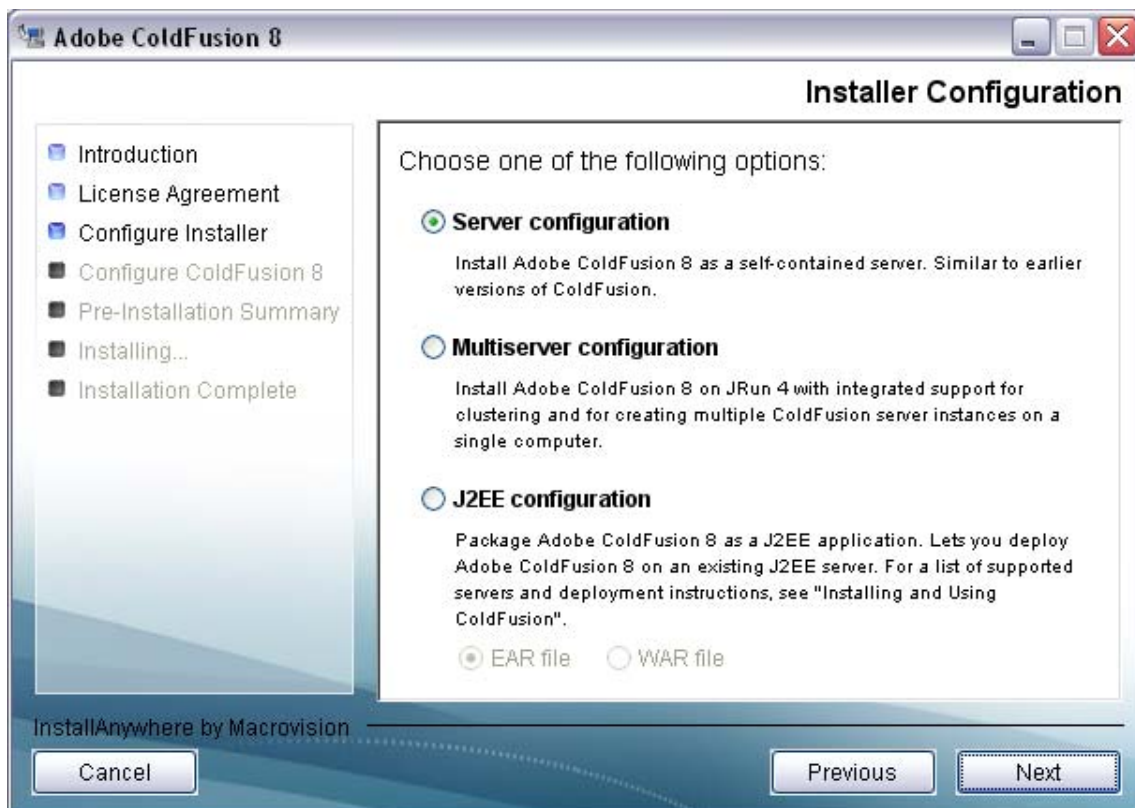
Adobe ColdFusion 8

Installer Configuration

Introduction
License Agreement
Configure Installer
Configure ColdFusion 8
Pre-Installation Summary
Installing...
Installation Complete

Choose one of the following options:

Server configuration

Install Adobe ColdFusion 8 as a self-contained server. Similar to earlier versions of ColdFusion.

Multiserver configuration

Install Adobe ColdFusion 8 on JRun 4 with integrated support for clustering and for creating multiple ColdFusion server instances on a single computer.

J2EE configuration

Package Adobe ColdFusion 8 as a J2EE application. Lets you deploy Adobe ColdFusion 8 on an existing J2EE server. For a list of supported servers and deployment instructions, see "Installing and Using ColdFusion".

EAR file WAR file

InstallAnywhere by Macrovision

Cancel

Previous

Next